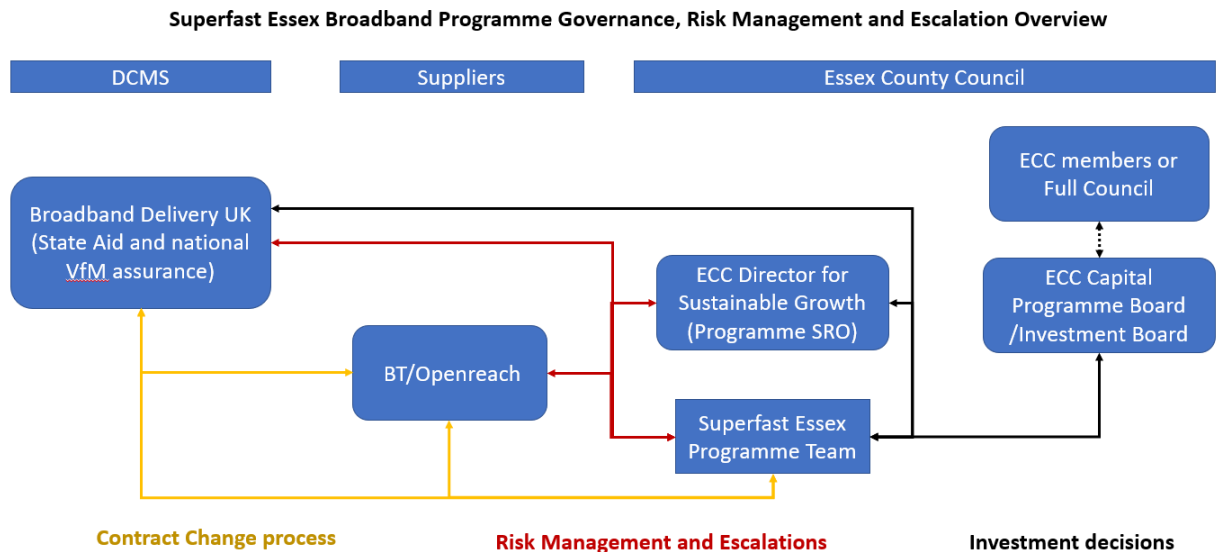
Superfast Essex Broadband Programme Governance, Risk Management and Escalation Overview

DCMS

Suppliers

Essex County Council

ECC members or Full Council

Broadband Delivery UK (State Aid and national VfM assurance)

ECC Director for Sustainable Growth (Programme SRO)

ECC Capital Programme Board /Investment Board

BT/Openreach

Superfast Essex Programme Team

Contract Change process

Risk Management and Escalations

Investment decisions